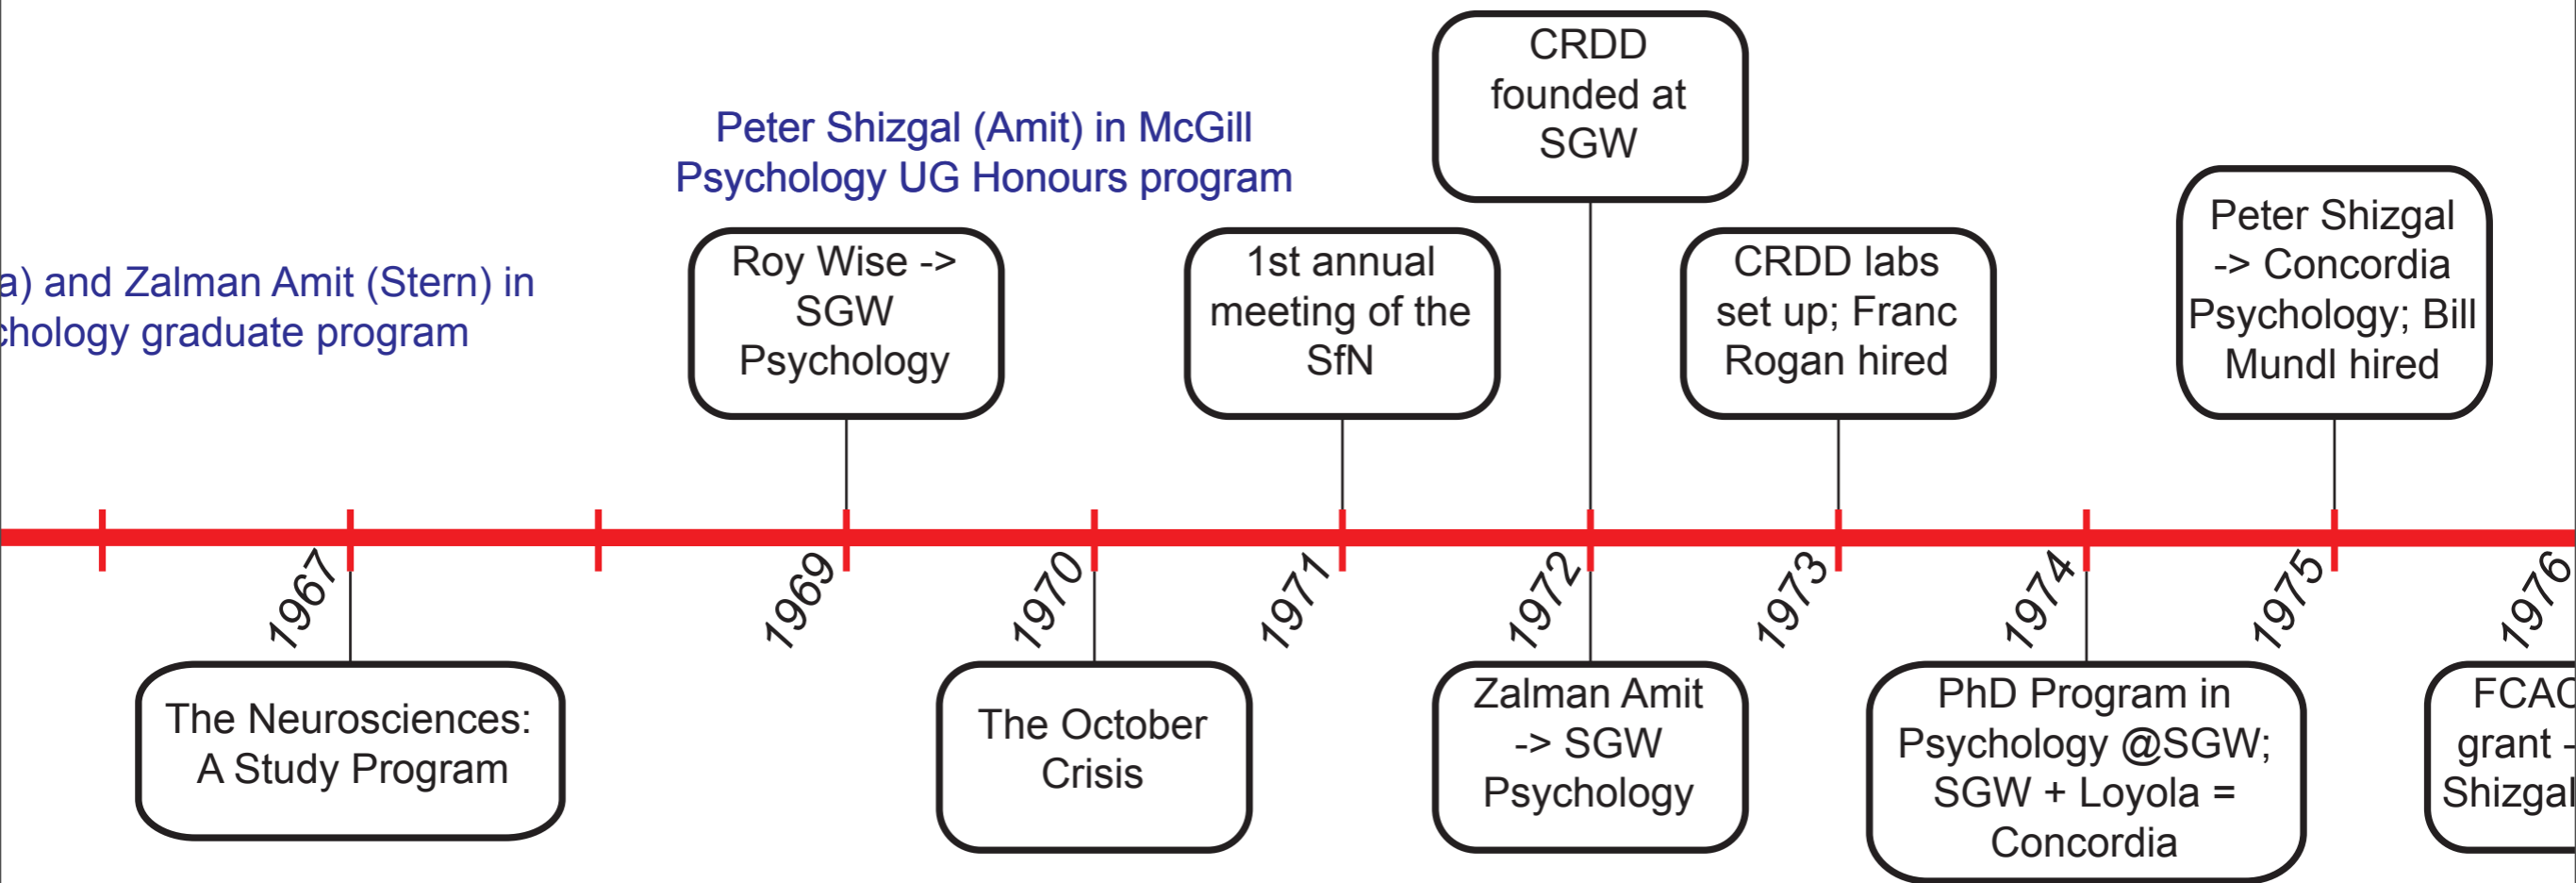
a) and Zalman Amit (Stern) in
chology graduate program

Peter Shizgal (Amit) in McGill Psychology UG Honours program

CRDD founded at SGW

Roy Wise -> SGW Psychology

1st annual meeting of the SfN

CRDD labs set up; Franc Rogan hired

Peter Shizgal -> Concordia Psychology; Bill Mundl hired

1967

1969

1970

1971

1972

1973

1974

1975

1976

The Neurosciences: A Study Program

The October Crisis

Zalman Amit -> SGW Psychology

PhD Program in Psychology @SGW; SGW + Loyola = Concordia

FCAC
grant -
Shizgal